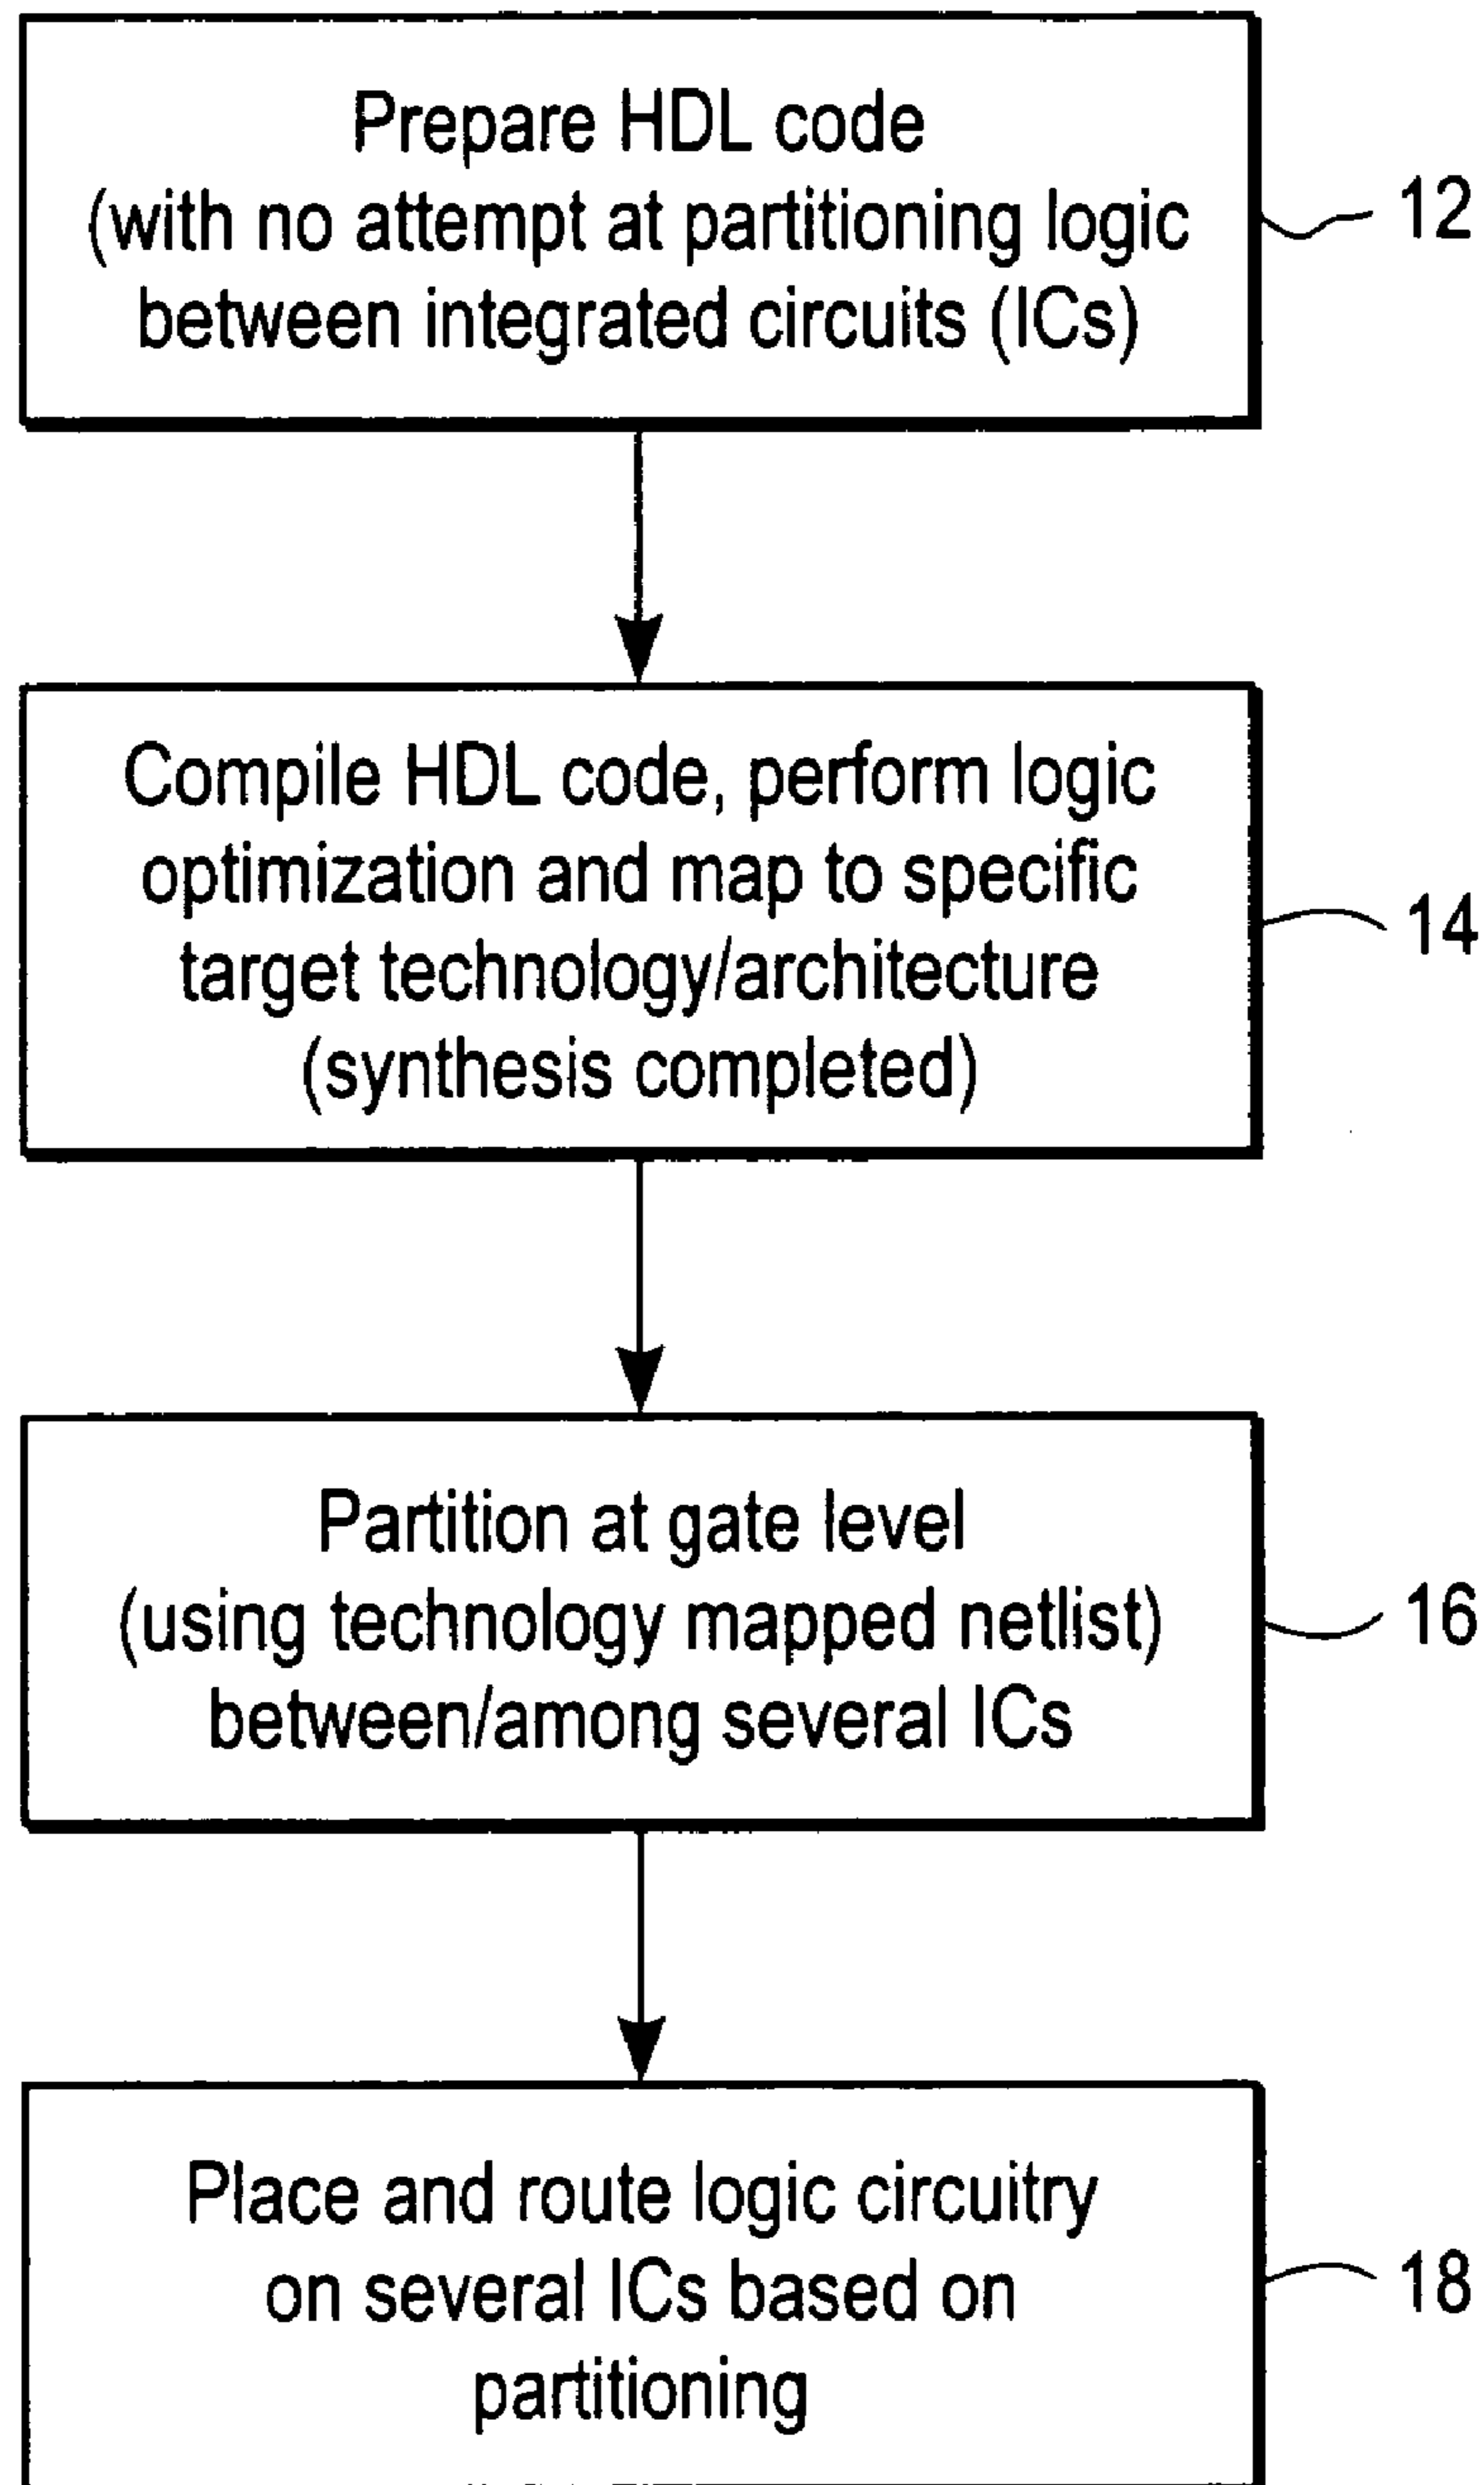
Prepare HDL code (with no attempt at partitioning logic between integrated circuits (ICs)

12

Compile HDL code, perform logic optimization and map to specific target technology/architecture (synthesis completed)

14

Partition at gate level (using technology mapped netlist) between/among several ICs

16

Place and route logic circuitry on several ICs based on partitioning

18